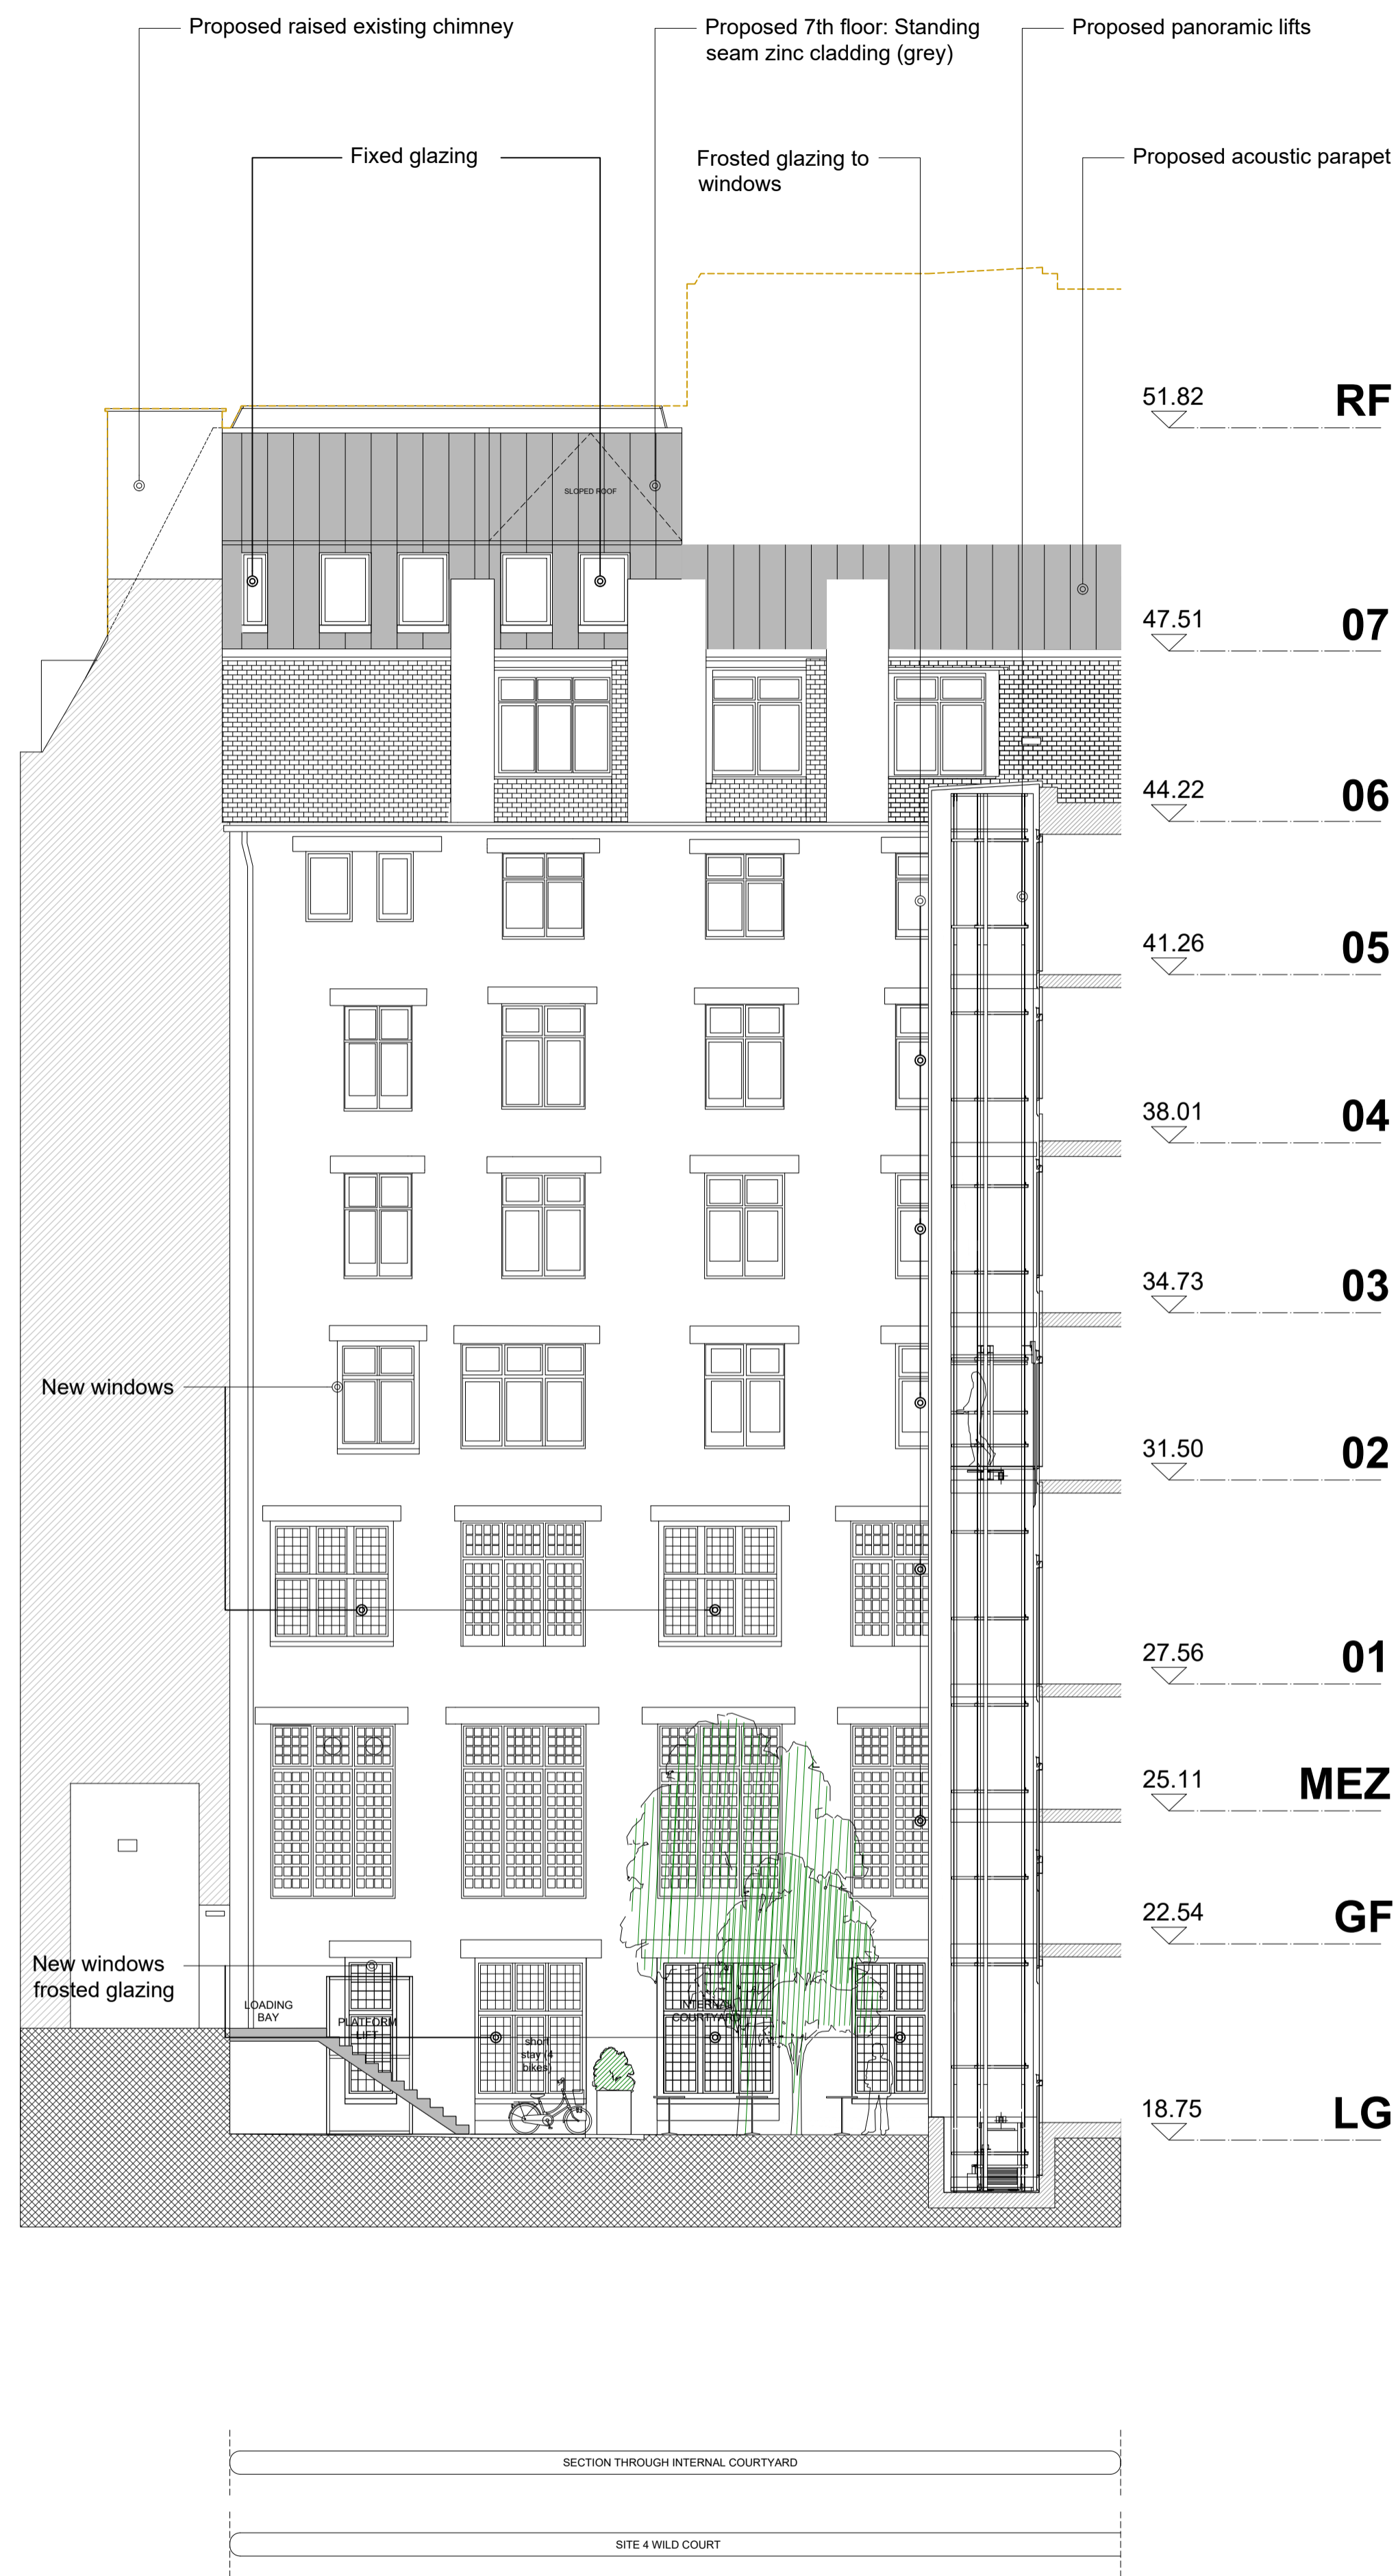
Proposed raised existing chimney

Proposed 7th floor: Standing seam zinc cladding (grey)

Proposed panoramic lifts

Fixed glazing

Frosted glazing to windows

Proposed acoustic parapet

SLOPED ROOF

51.82 RF

47.51 07

44.22 06

41.26 05

38.01 04

34.73 03

New windows

31.50 02

27.56 01

25.11 MEZ

22.54 GF

New windows frosted glazing

LOADING BAY

PLATFORM LIFT

short stay (4 bikes)

INTERNAL COURTYARD

18.75 LG

SECTION THROUGH INTERNAL COURTYARD

SITE 4 WILD COURT